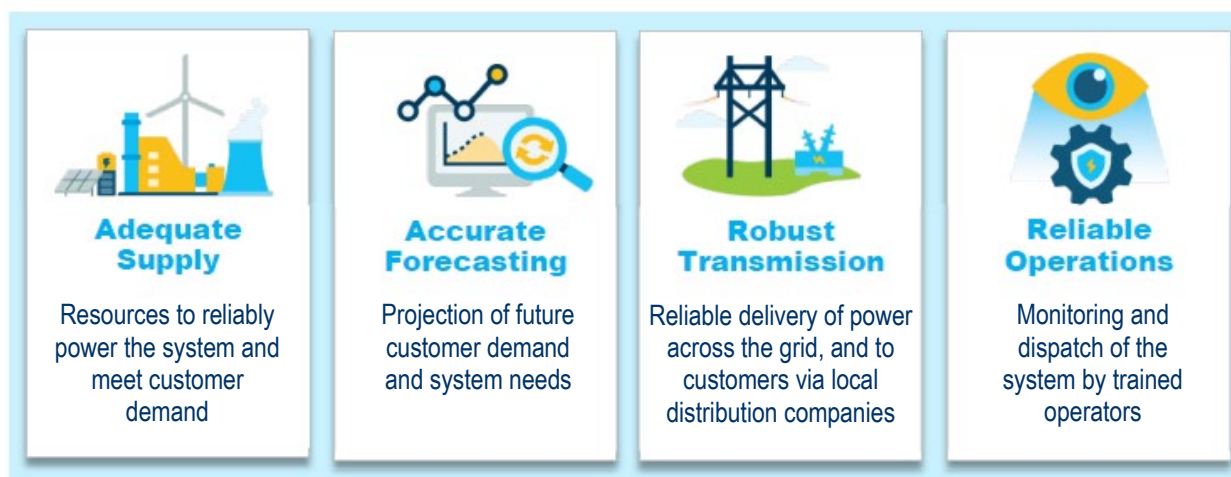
Adequate Supply

Resources to reliably power the system and meet customer demand

Accurate Forecasting

Projection of future customer demand and system needs

Robust Transmission

Reliable delivery of power across the grid, and to customers via local distribution companies

Reliable Operations

Monitoring and dispatch of the system by trained operators